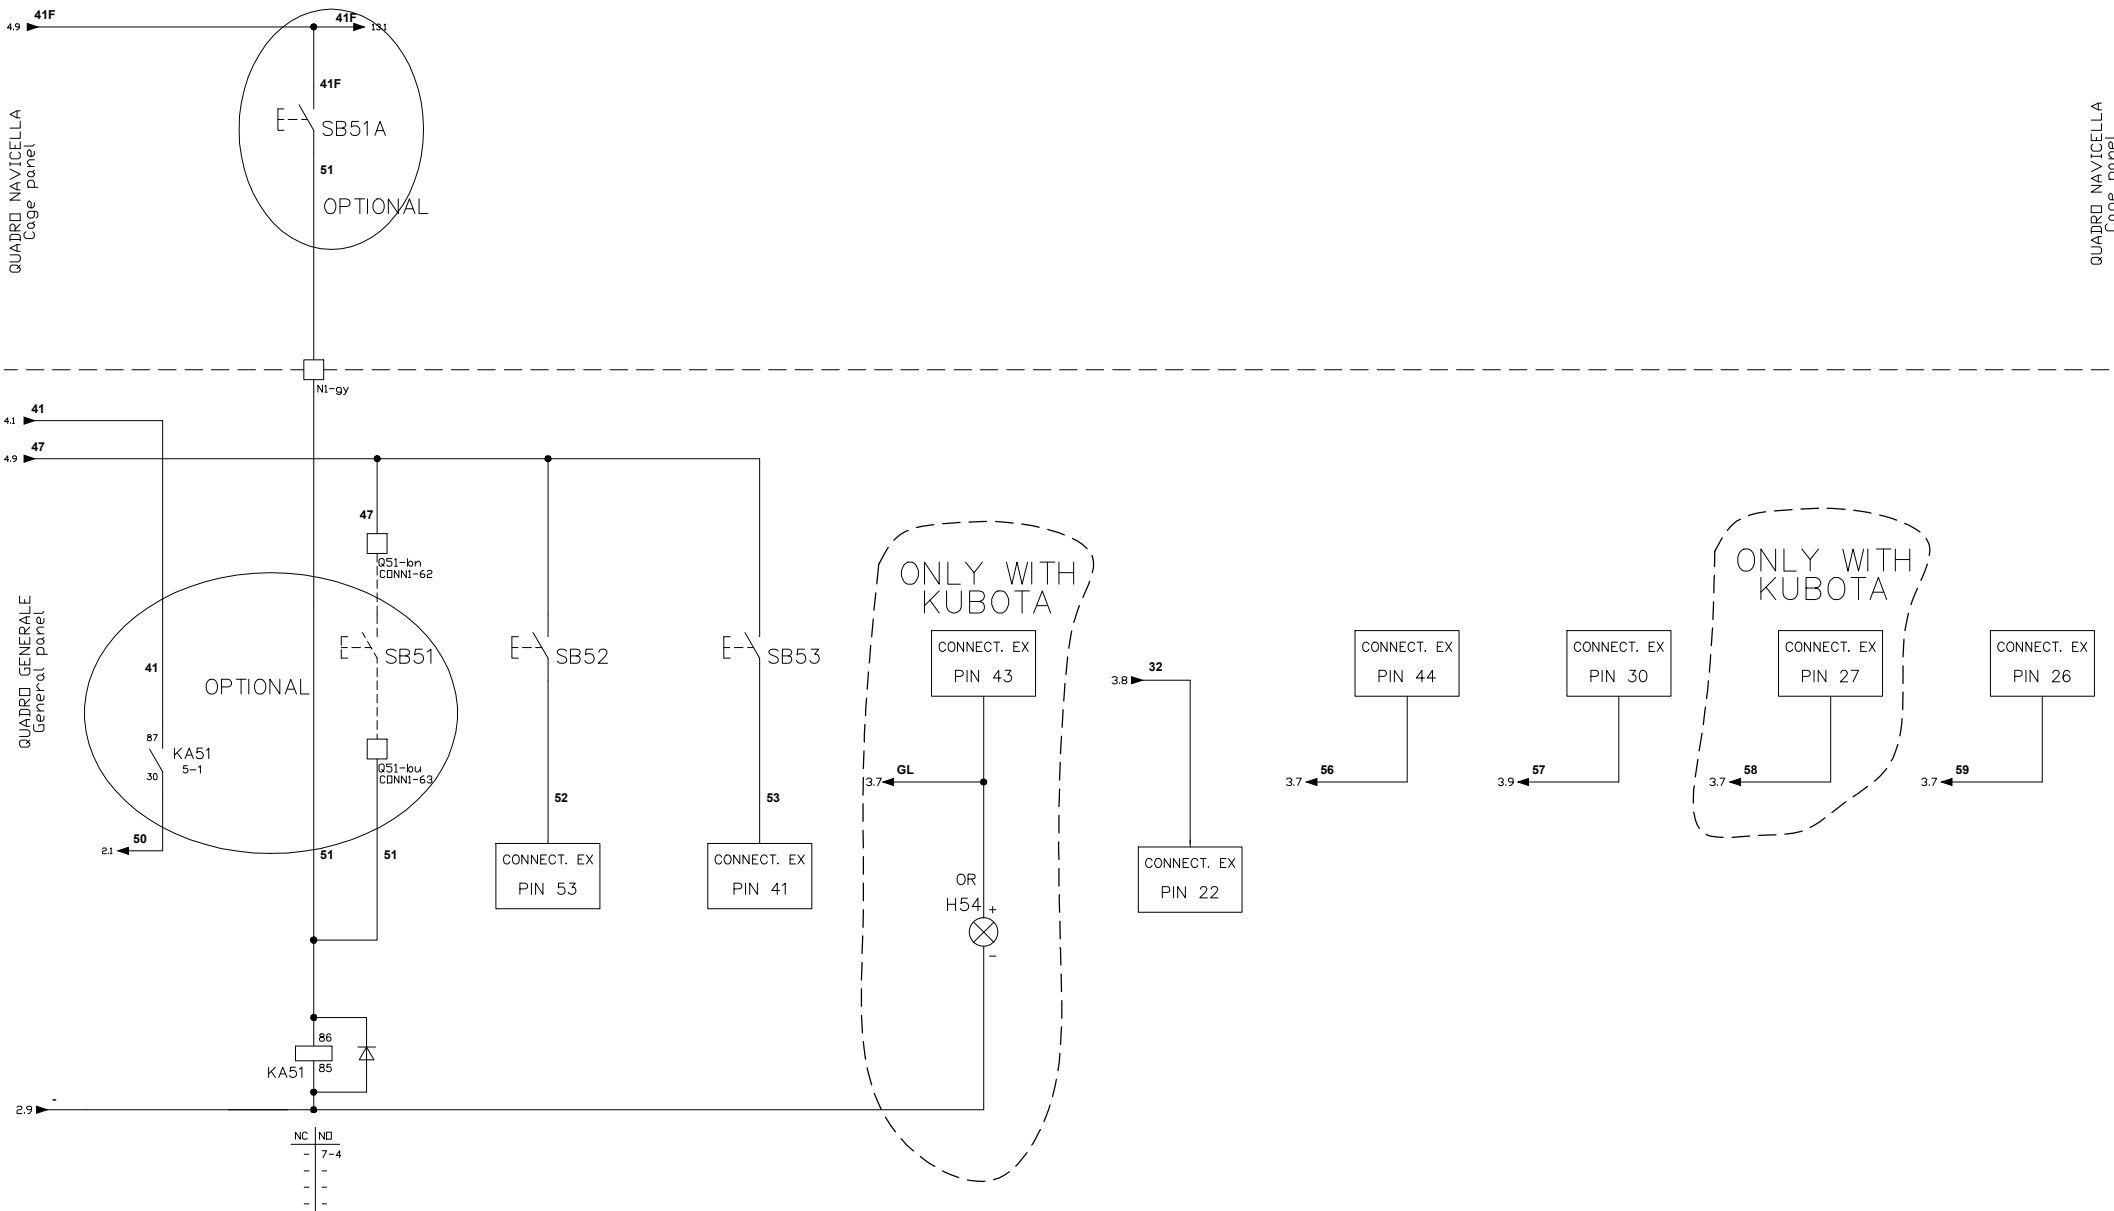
4.9 41F
41F 13.1
41F
SB51A
51
OPTIONAL

QUADRO NAVICELLA
Cage panel

QUADRO NAVICELLA
Cage panel

N1-gy

4.1 41
4.9 47

47
Q51-bn
CONN1-62

QUADRO GENERALE
General panel

41
OPTIONAL
SB51
87
KA51
5-1
30
Q51-bu
CONN1-63
2.1 50
51
51

SB52
52
CONNECT. EX
PIN 53

SB53
53
CONNECT. EX
PIN 41

ONLY WITH
KUBOTA
CONNECT. EX
PIN 43
3.7 GL
OR
H54 +
-

3.8 32
CONNECT. EX
PIN 22

CONNECT. EX
PIN 44
3.7 56

CONNECT. EX
PIN 30
3.9 57

ONLY WITH
KUBOTA
CONNECT. EX
PIN 27
3.7 58

CONNECT. EX
PIN 26
3.7 59

86
KA51 85
2.9 -

| NC | NO |
|---|---|
| - | 7-4 |
| - | - |
| - | - |
| - | - |